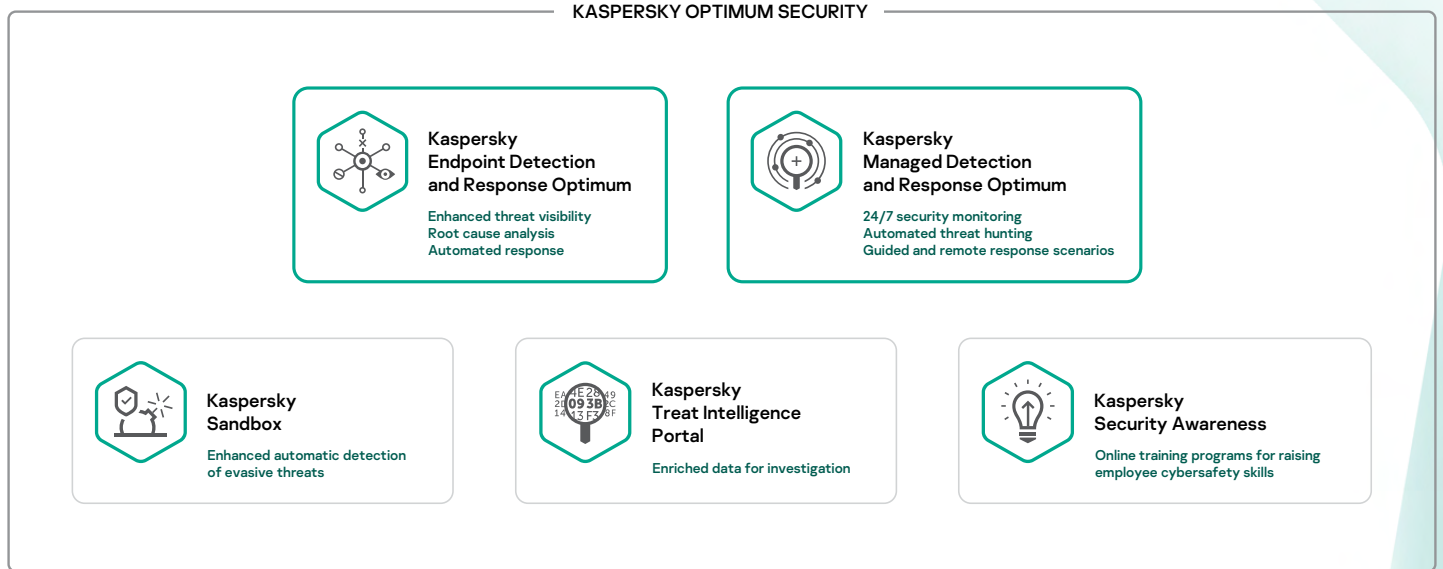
KASPERSKY OPTIMUM SECURITY

Kaspersky Endpoint Detection and Response Optimum

Enhanced threat visibility
Root cause analysis
Automated response

Kaspersky Managed Detection and Response Optimum

24/7 security monitoring
Automated threat hunting
Guided and remote response scenarios

Kaspersky Sandbox

Enhanced automatic detection of evasive threats

EA 1E 28 49
2D 09 3B 2C
14 13 F3 8F

Kaspersky Treat Intelligence Portal

Enriched data for investigation

Kaspersky Security Awareness

Online training programs for raising employee cybersafety skills